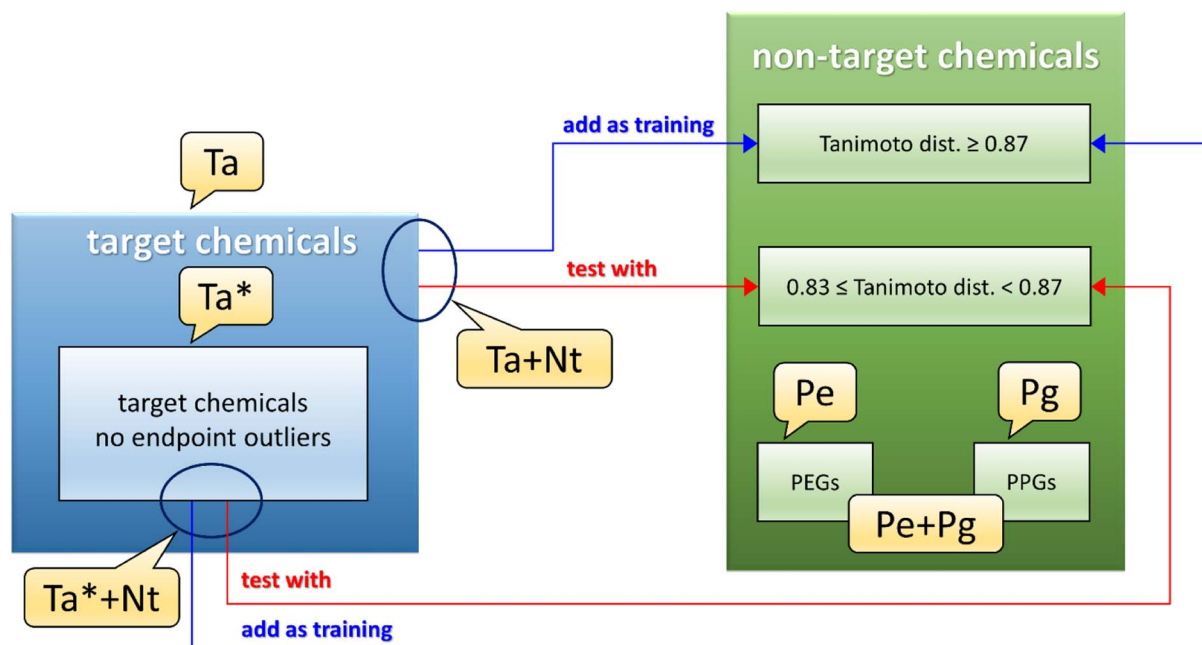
Ta

target chemicals

Ta*

target chemicals
no endpoint outliers

Ta+Nt

Ta*+Nt

add as training

test with

test with

add as training

non-target chemicals

Tanimoto dist. ≥ 0.87

0.83 ≤ Tanimoto dist. < 0.87

Pe

Pg

PEGs

PPGs

Pe+Pg